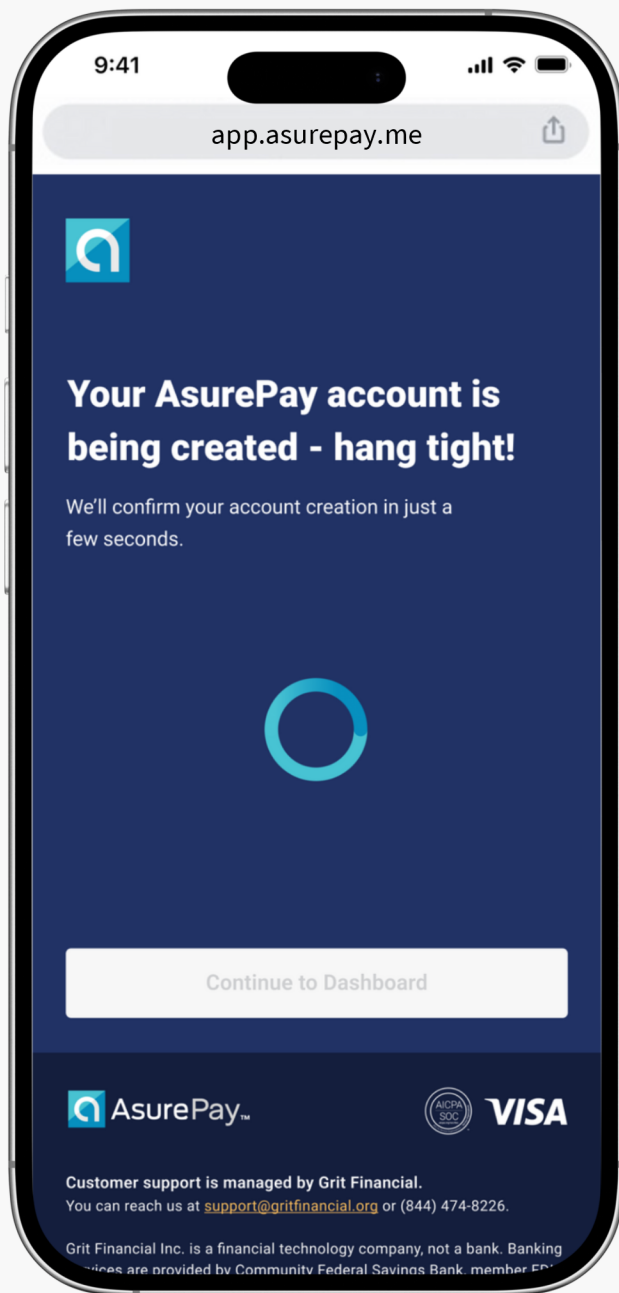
9:41

app.asurepay.me

Your AsurePay account is being created - hang tight!

We'll confirm your account creation in just a few seconds.

Continue to Dashboard

AsurePay™

AICPA SOC

VISA

Customer support is managed by Grit Financial.
You can reach us at support@gritfinancial.org or (844) 474-8226.

Grit Financial Inc. is a financial technology company, not a bank. Banking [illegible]vices are provided by Community Federal Savings Bank, member FD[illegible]